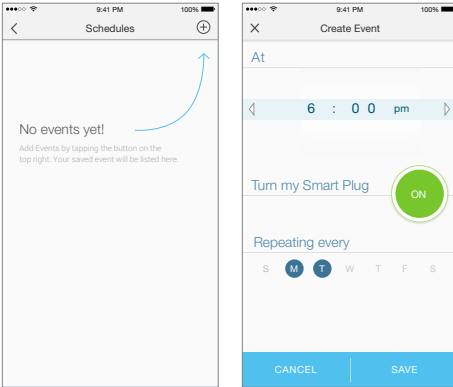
9:41 PM
100%

Schedules

No events yet!

Add Events by tapping the button on the top right. Your saved event will be listed here.

9:41 PM
100%

Create Event

At

6 : 0 0 pm

Turn my Smart Plug

ON

Repeating every

S M T W T F S

CANCEL

SAVE